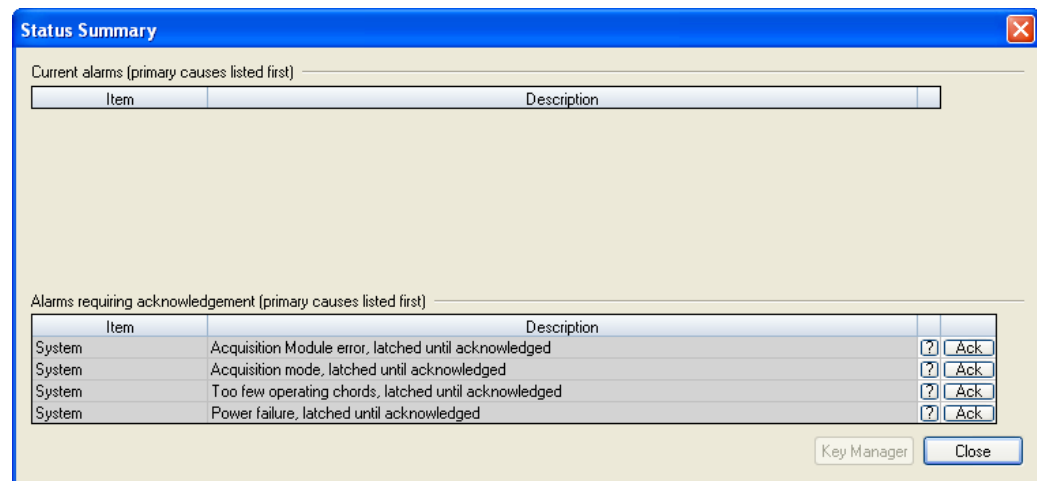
Status Summary

Current alarms (primary causes listed first)

| Item | Description |
|---|---|

Alarms requiring acknowledgement (primary causes listed first)

| Item | Description | | |
|---|---|---|---|
| System | Acquisition Module error, latched until acknowledged | ? | Ack |
| System | Acquisition mode, latched until acknowledged | ? | Ack |
| System | Too few operating chords, latched until acknowledged | ? | Ack |
| System | Power failure, latched until acknowledged | ? | Ack |

Key Manager Close